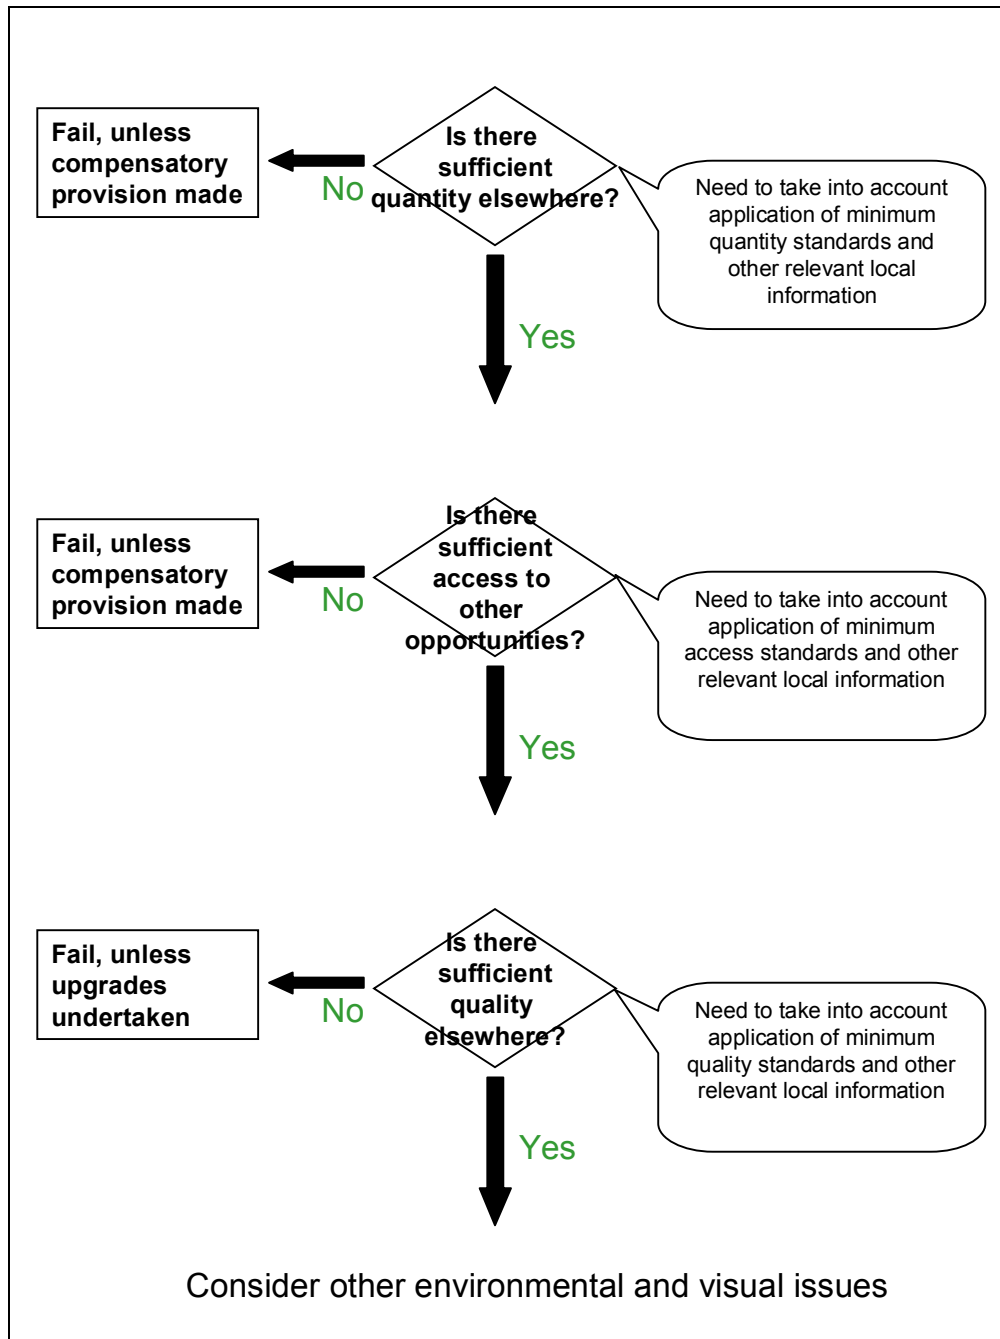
Fail, unless compensatory provision made

No

Is there sufficient quantity elsewhere?

Need to take into account application of minimum quantity standards and other relevant local information

Yes

Fail, unless compensatory provision made

No

Is there sufficient access to other opportunities?

Need to take into account application of minimum access standards and other relevant local information

Yes

Fail, unless upgrades undertaken

No

Is there sufficient quality elsewhere?

Need to take into account application of minimum quality standards and other relevant local information

Yes

Consider other environmental and visual issues